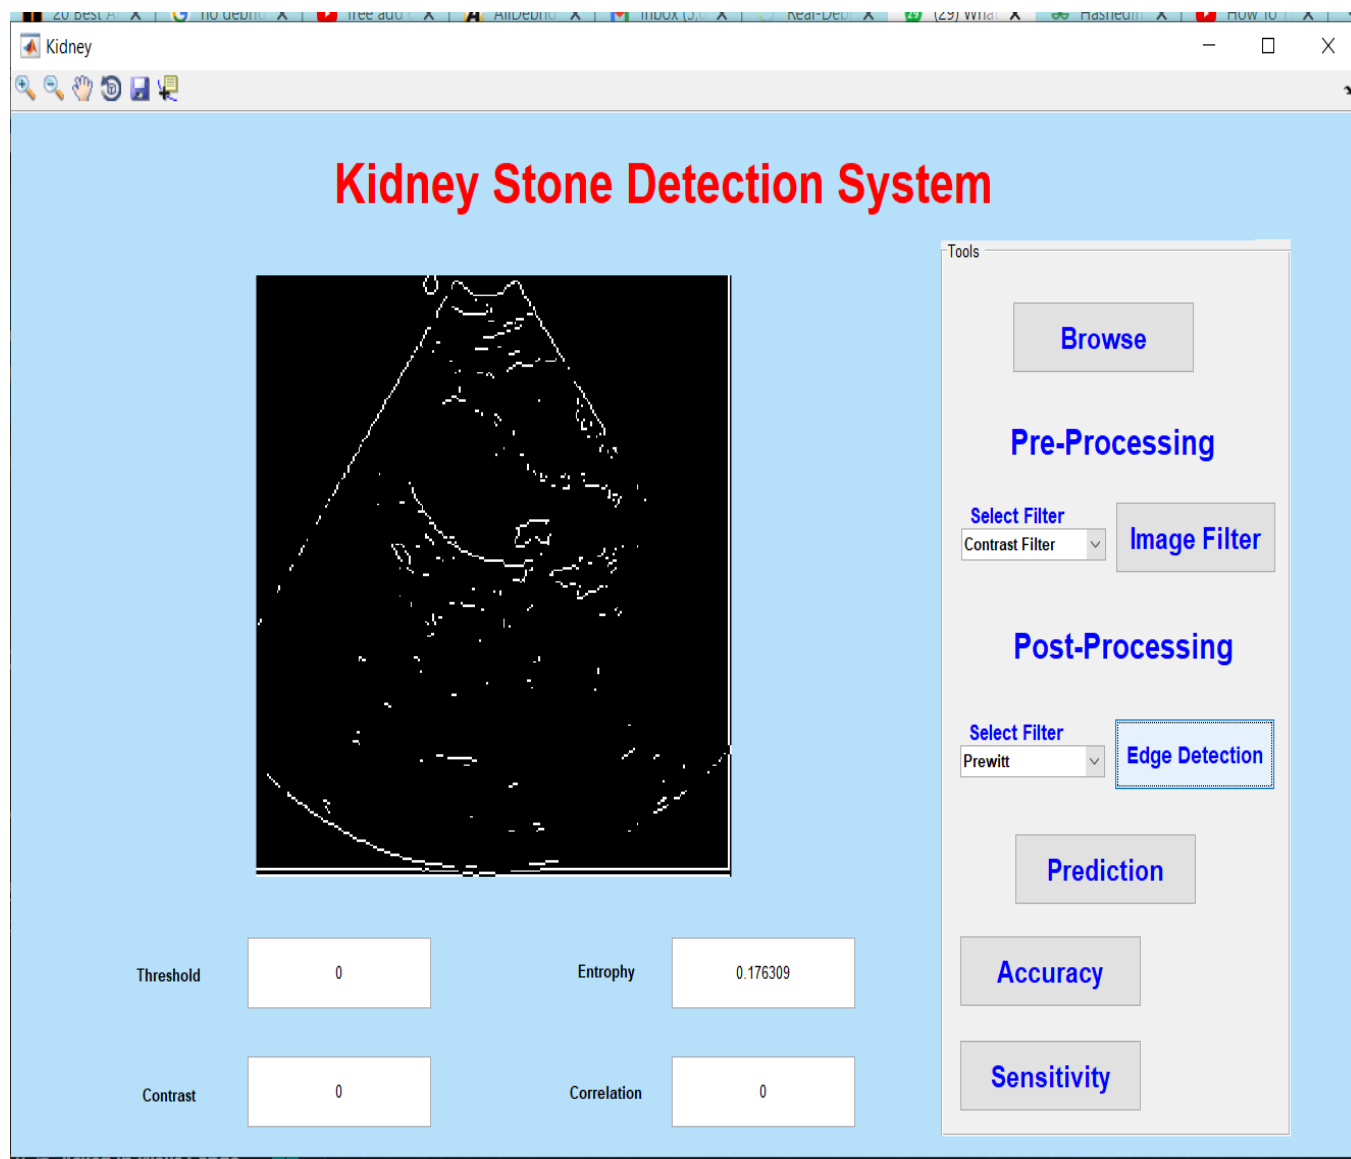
Kidney

Kidney Stone Detection System

Tools

Browse

Pre-Processing

Select Filter

Contrast Filter

Image Filter

Post-Processing

Select Filter

Prewitt

Edge Detection

Prediction

Accuracy

Sensitivity

Threshold

0

Entrophy

0.176309

Contrast

0

Correlation

0